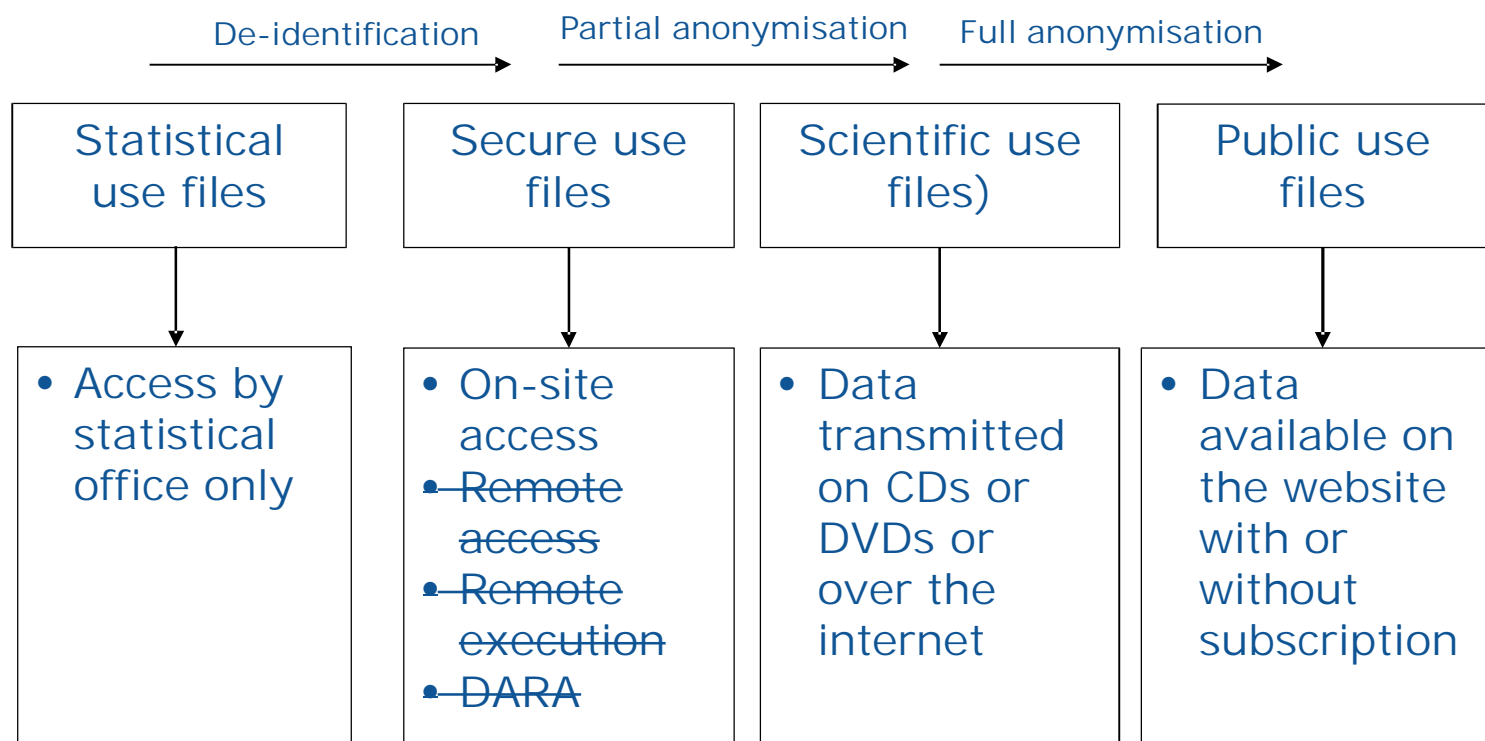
De-identification

Partial anonymisation

Full anonymisation

Statistical use files

Secure use files

Scientific use files)

Public use files

• Access by statistical office only

• On-site access
• ~~Remote access~~
• ~~Remote execution~~
• ~~DARA~~

• Data transmitted on CDs or DVDs or over the internet

• Data available on the website with or without subscription